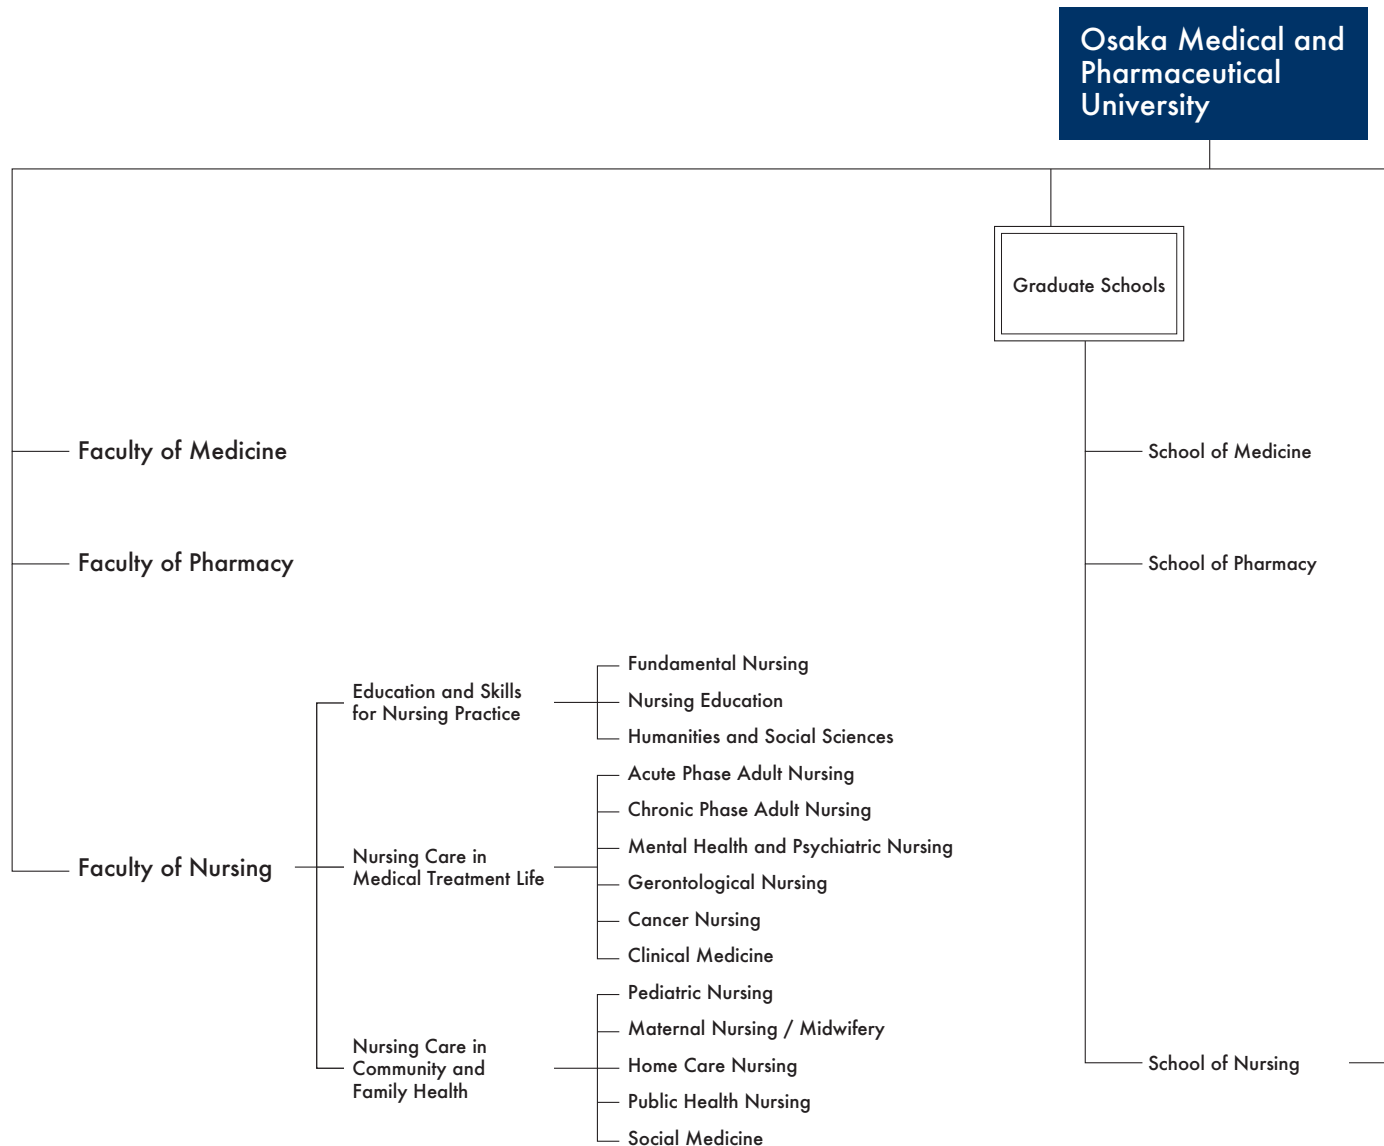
Osaka Medical and Pharmaceutical University

Graduate Schools

Faculty of Medicine

Faculty of Pharmacy

Faculty of Nursing

Education and Skills for Nursing Practice

Fundamental Nursing

Nursing Education

Humanities and Social Sciences

Nursing Care in Medical Treatment Life

Acute Phase Adult Nursing

Chronic Phase Adult Nursing

Mental Health and Psychiatric Nursing

Gerontological Nursing

Cancer Nursing

Clinical Medicine

Nursing Care in Community and Family Health

Pediatric Nursing

Maternal Nursing / Midwifery

Home Care Nursing

Public Health Nursing

Social Medicine

School of Medicine

School of Pharmacy

School of Nursing